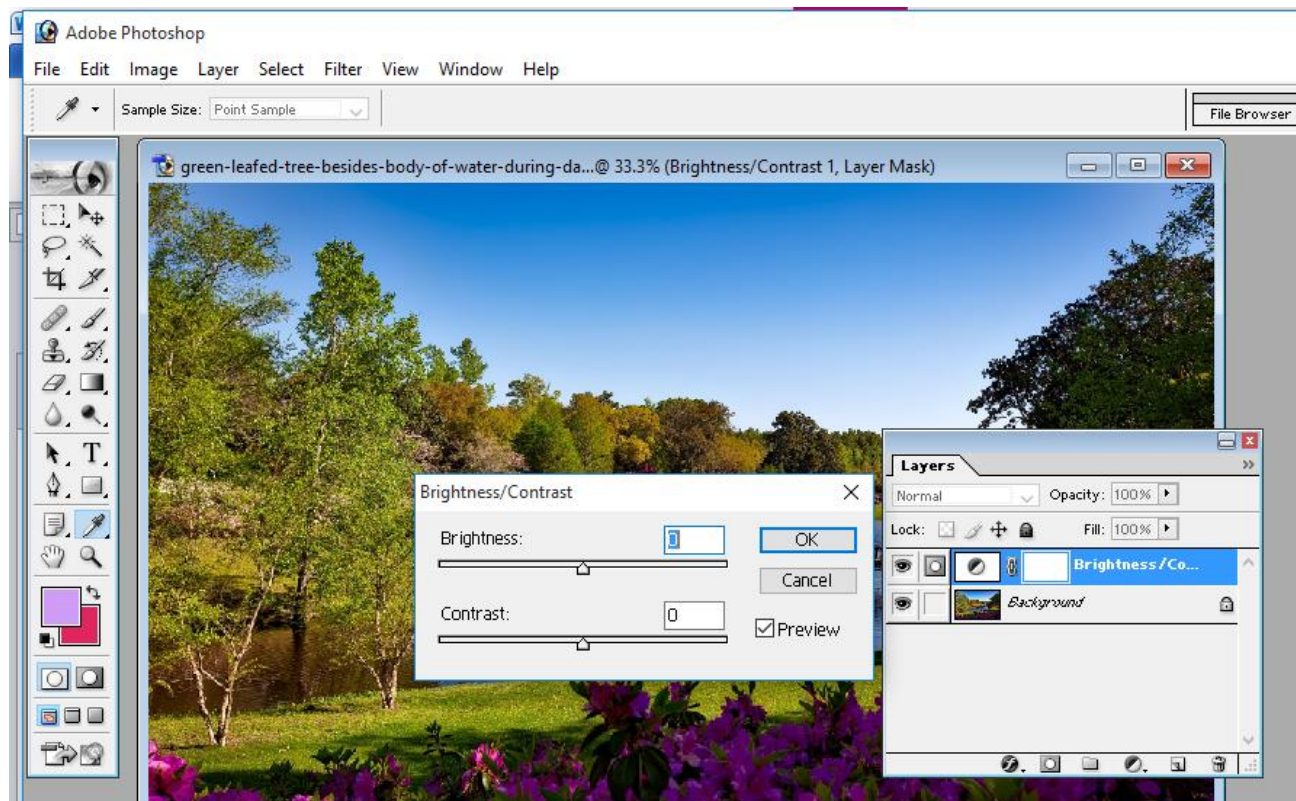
Adobe Photoshop

File Edit Image Layer Select Filter View Window Help

Sample Size: Point Sample

File Browser

green-leafed-tree-besides-body-of-water-during-da...@ 33.3% (Brightness/Contrast 1, Layer Mask)

Brightness/Contrast

Brightness: 0

Contrast: 0

OK

Cancel

Preview

Layers

Normal

Opacity: 100%

Lock:

Fill: 100%

Brightness/Co...

Background